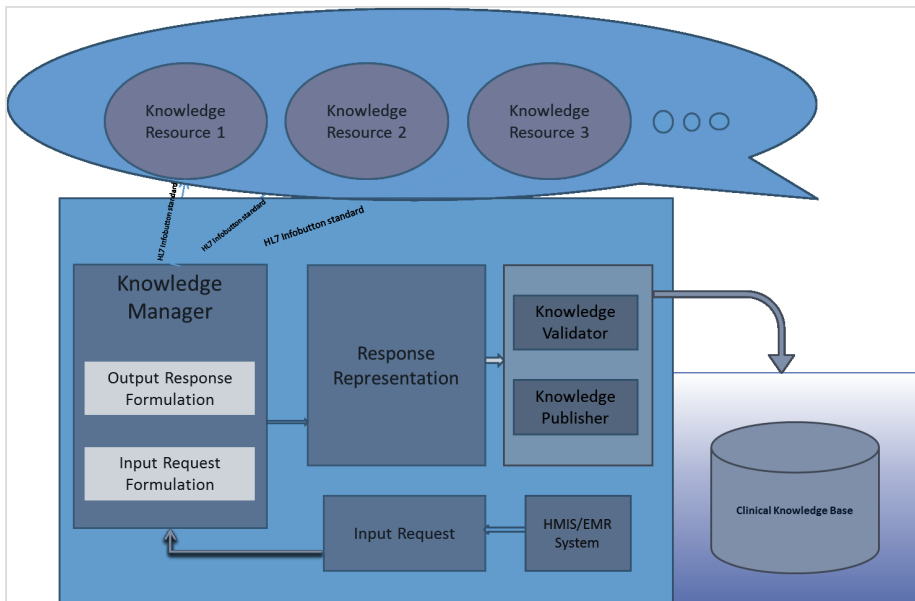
Knowledge Resource 1

Knowledge Resource 2

Knowledge Resource 3

HL7 Infobutton standard

HL7 Infobutton standard

HL7 Infobutton standard

Knowledge Manager

Output Response Formulation

Input Request Formulation

Response Representation

Knowledge Validator

Knowledge Publisher

Input Request

HMIS/EMR System

Clinical Knowledge Base